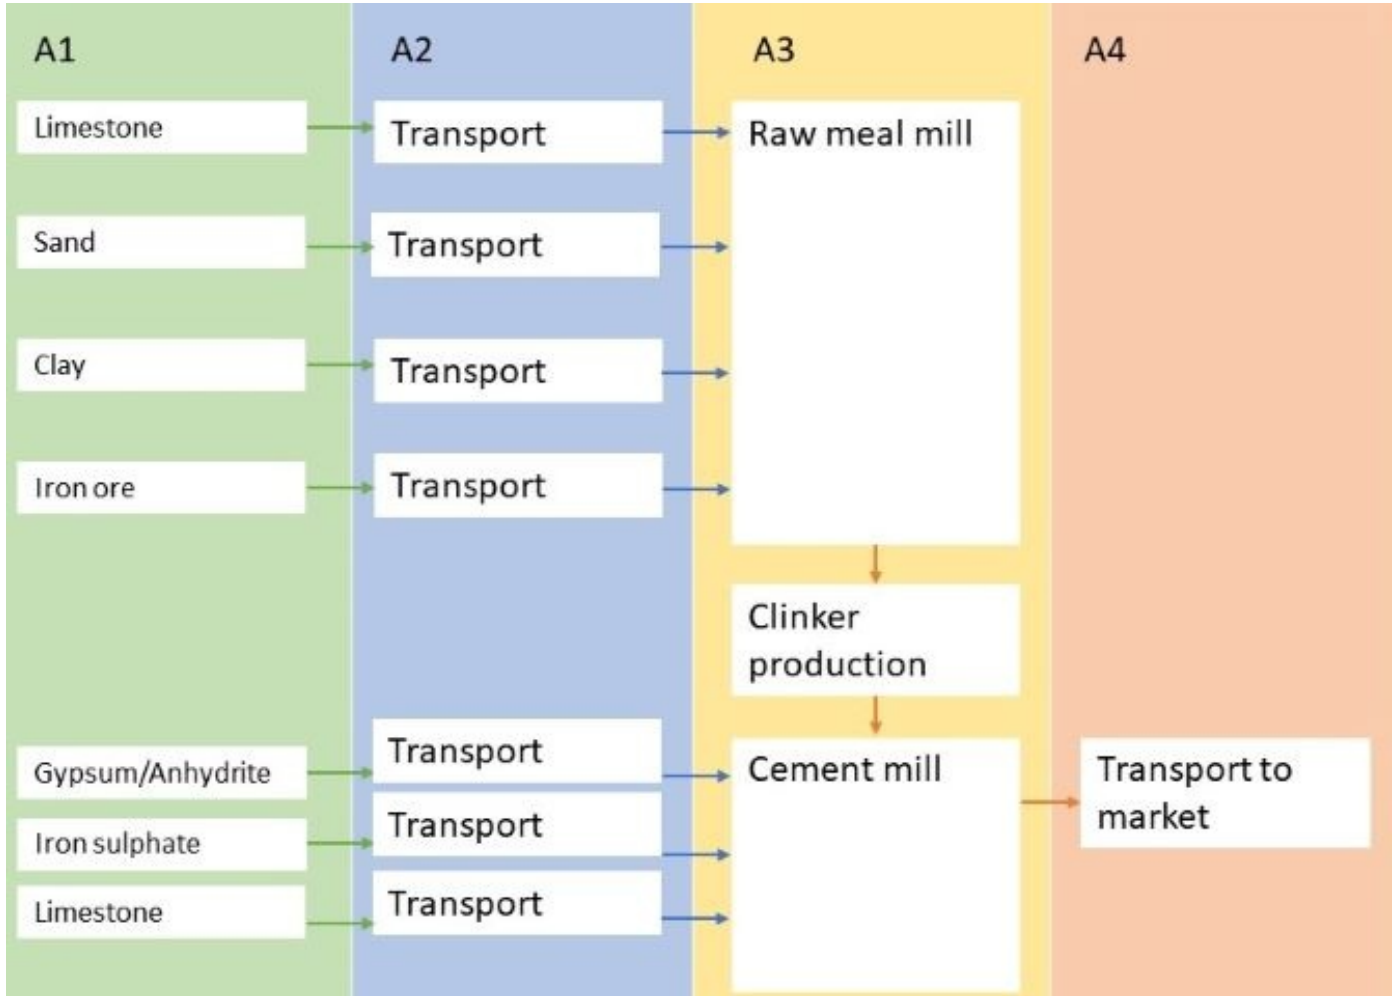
A1

Limestone

Sand

Clay

Iron ore

Gypsum/Anhydrite

Iron sulphate

Limestone

A2

Transport

Transport

Transport

Transport

Transport

Transport

Transport

A3

Raw meal mill

Clinker production

Cement mill

A4

Transport to market